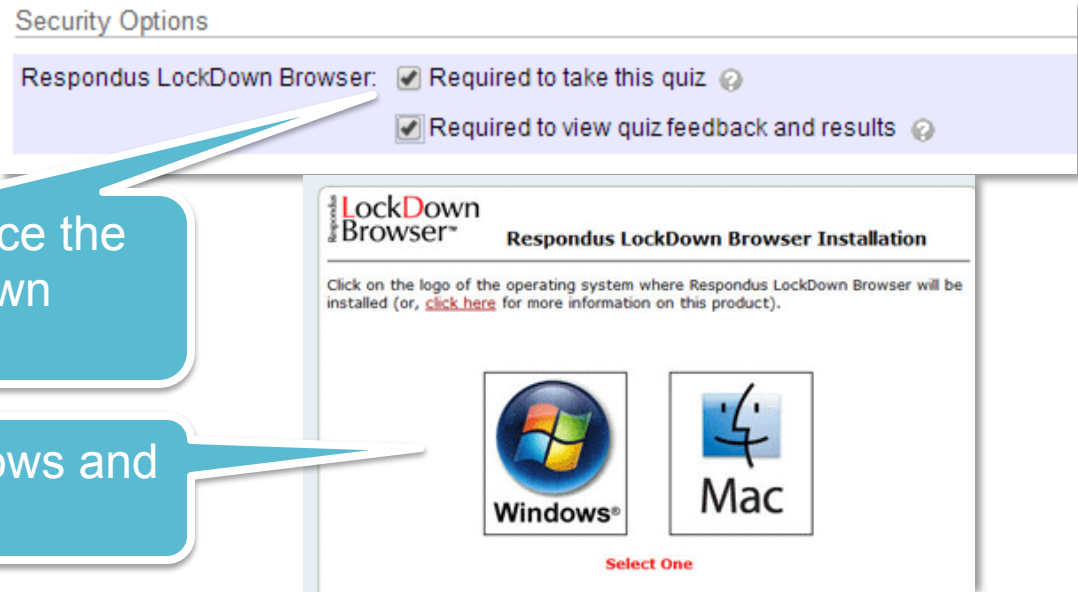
Security Options

Respondus LockDown Browser: Required to take this quiz

Required to view quiz feedback and results

ce the
wn

ows and

Respondus LockDown Browser™

Respondus LockDown Browser Installation

Click on the logo of the operating system where Respondus LockDown Browser will be installed (or, click here for more information on this product).

Windows®

Mac

Select One